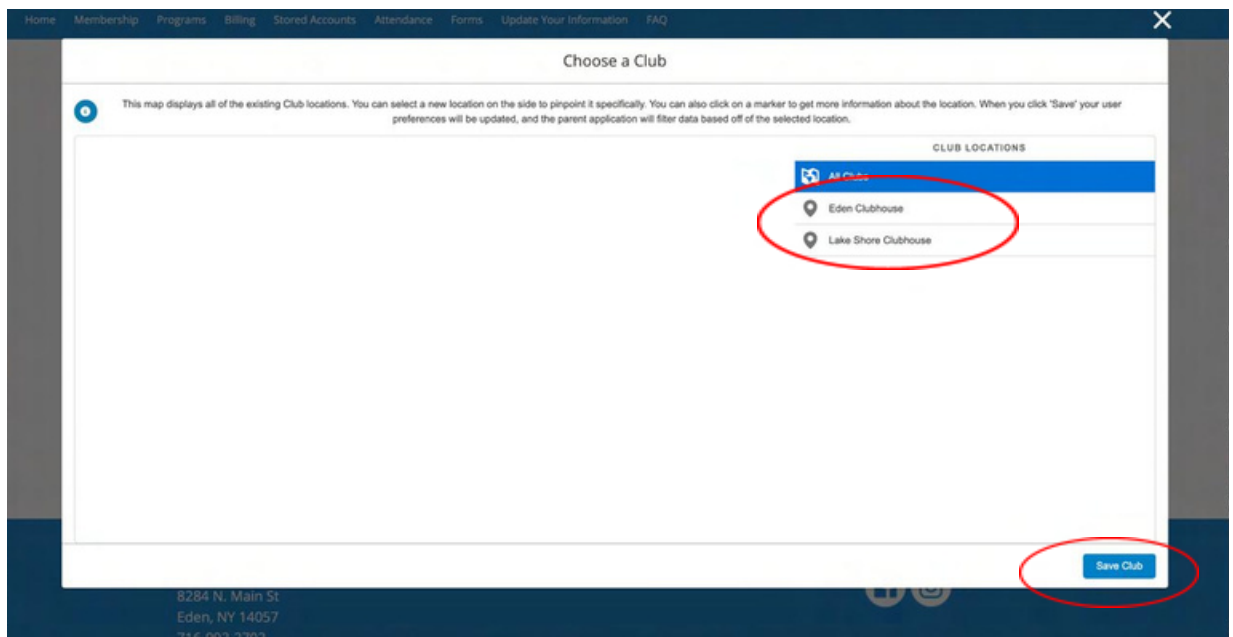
Home Membership Programs Billing Stored Accounts Attendance Forms Update Your Information FAQ

Choose a Club

This map displays all of the existing Club locations. You can select a new location on the side to pinpoint it specifically. You can also click on a marker to get more information about the location. When you click 'Save' your user preferences will be updated, and the parent application will filter data based off of the selected location.

CLUB LOCATIONS

All Clubs

Eden Clubhouse

Lake Shore Clubhouse

Save Club

8284 N. Main St
Eden, NY 14057
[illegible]